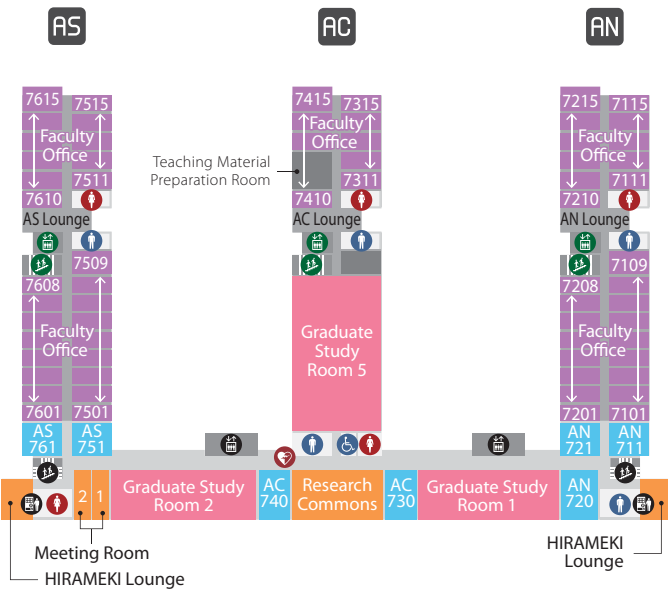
AS

AC

AN

7615
7515
Faculty Office
7610
7511
AS Lounge
7509
7608
Faculty Office
7601
7501
AS 761
AS 751

Teaching Material Preparation Room

7415
7315
Faculty Office
7410
7311
AC Lounge
Graduate Study Room 5

7215
7115
Faculty Office
7210
7111
AN Lounge
7109
7208
Faculty Office
7201
7101
AN 721
AN 711

2
1
Graduate Study Room 2
AC 740
Research Commons
AC 730
Graduate Study Room 1
AN 720

Meeting Room
HIRAMEKI Lounge
HIRAMEKI Lounge